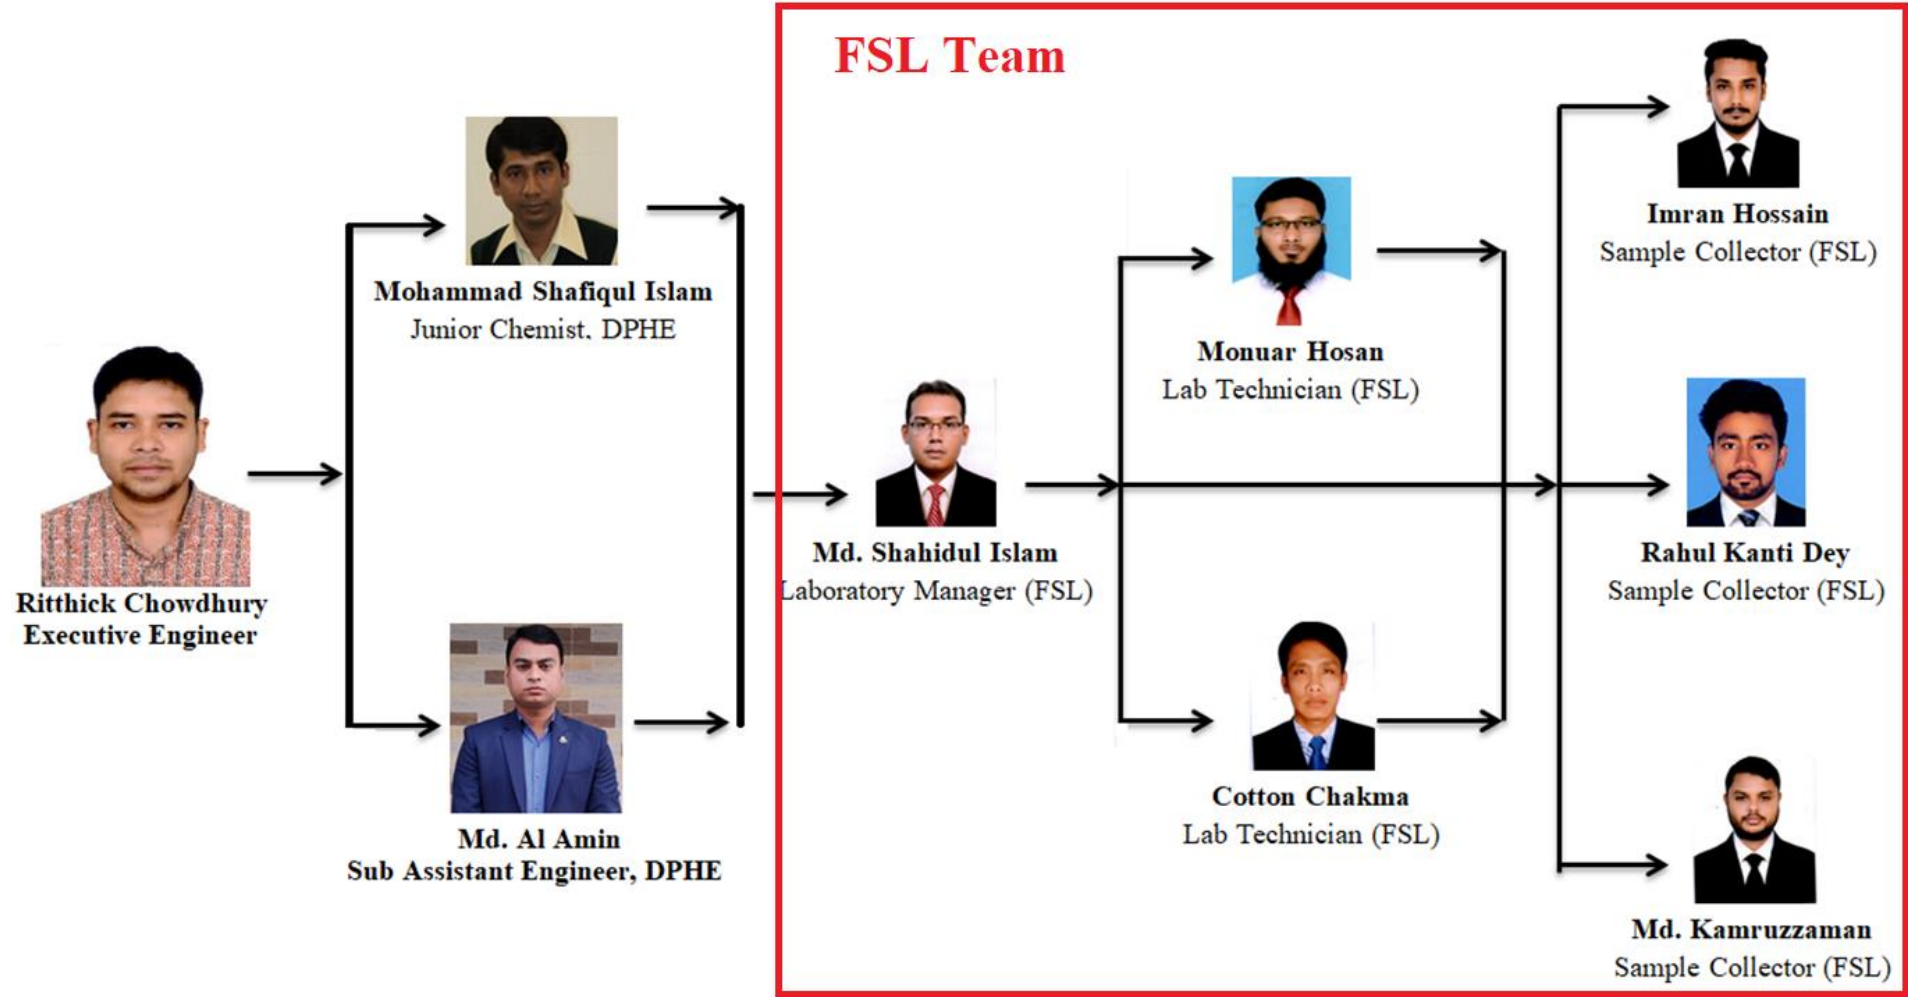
FSL Team

Ritthick Chowdhury
Executive Engineer

Mohammad Shafiqul Islam
Junior Chemist, DPHE

Md. Al Amin
Sub Assistant Engineer, DPHE

Md. Shahidul Islam
Laboratory Manager (FSL)

Monuar Hosan
Lab Technician (FSL)

Cotton Chakma
Lab Technician (FSL)

Imran Hossain
Sample Collector (FSL)

Rahul Kanti Dey
Sample Collector (FSL)

Md. Kamruzzaman
Sample Collector (FSL)